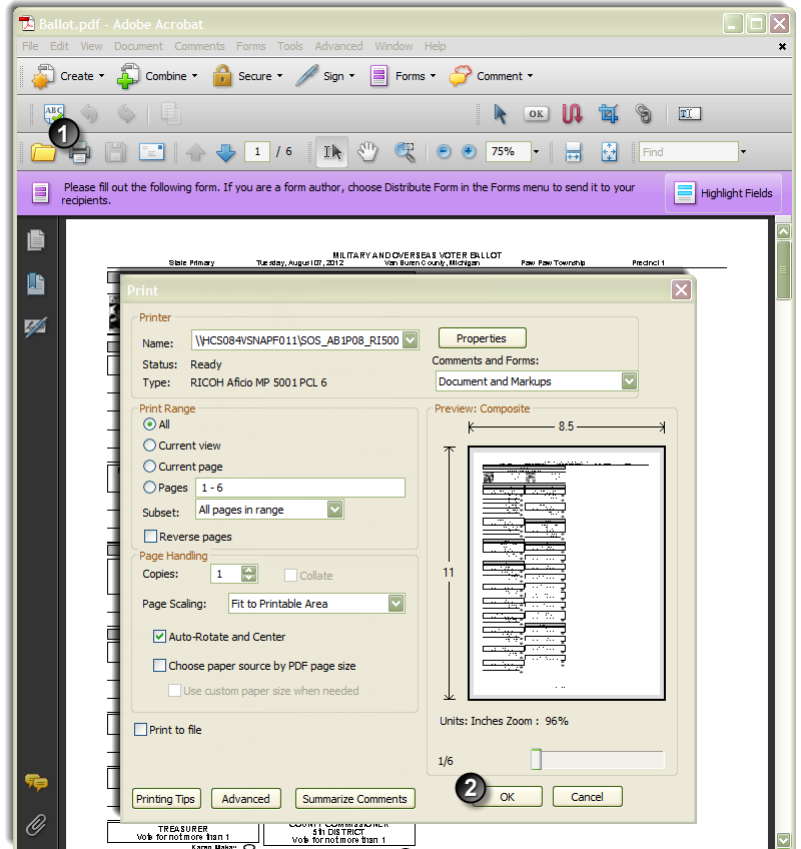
Ballot.pdf - Adobe Acrobat

File Edit View Document Comments Forms Tools Advanced Window Help

Create Combine Secure Sign Forms Comment

OK

1

1 / 6

75%

Find

Please fill out the following form. If you are a form author, choose Distribute Form in the Forms menu to send it to your recipients.

Highlight Fields

MILITARY AND OVERSEAS VOTER BALLOT
State Primary Tuesday, August 07, 2012 Van Buren County, Michigan Paw Paw Township Precinct 1

Print

Printer
Name: \\HCS084VSNAPF011\SOS_AB1P08_RI500
Properties
Status: Ready
Comments and Forms:
Type: RICOH Aficio MP 5001 PCL 6
Document and Markups

Print Range
All
Current view
Current page
Pages 1 - 6
Subset: All pages in range
Reverse pages

Preview: Composite
8.5
11

Page Handling
Copies: 1
Collate
Page Scaling: Fit to Printable Area
Auto-Rotate and Center
Choose paper source by PDF page size
Use custom paper size when needed

Units: Inches Zoom : 96%

Print to file

1/6

Printing Tips Advanced Summarize Comments

2

OK Cancel

TREASURER
Vote for not more than 1

COUNTY COMMISSIONER
5th DISTRICT
Vote for not more than 1